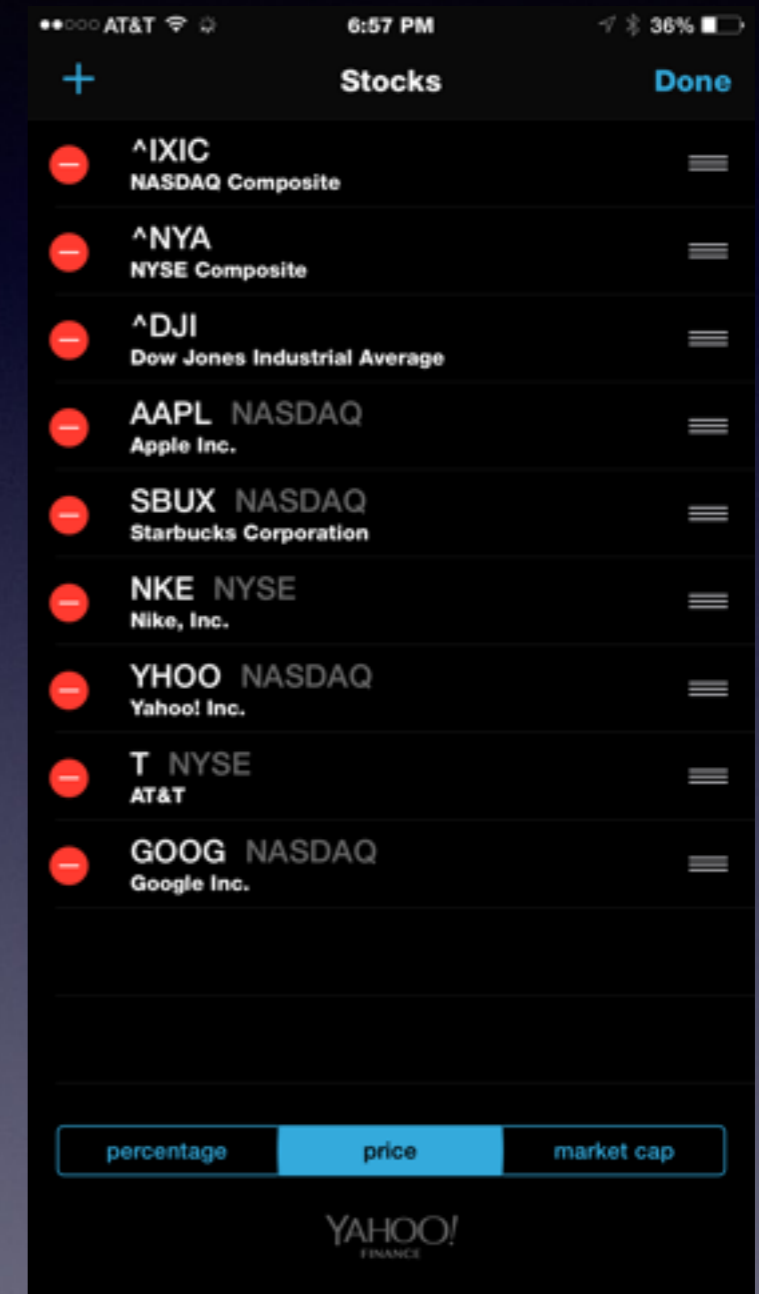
●●○○○ AT&T 6:57 PM 36%

+ Stocks Done

^IXIC
NASDAQ Composite

^NYA
NYSE Composite

^DJI
Dow Jones Industrial Average

AAPL NASDAQ
Apple Inc.

SBUX NASDAQ
Starbucks Corporation

NKE NYSE
Nike, Inc.

YHOO NASDAQ
Yahoo! Inc.

T NYSE
AT&T

GOOG NASDAQ
Google Inc.

percentage | price | market cap

YAHOO! FINANCE